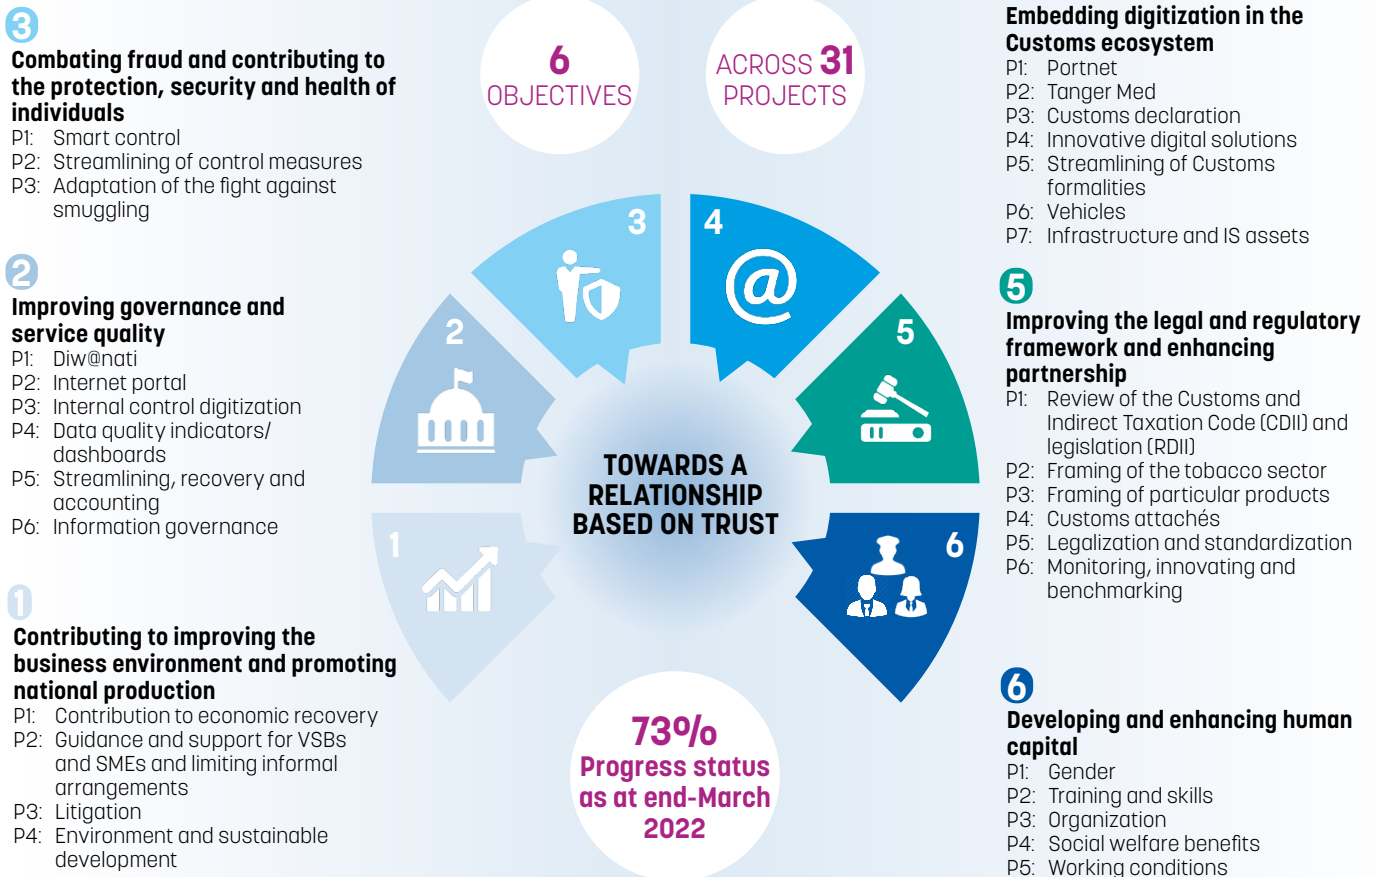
3

Combating fraud and contributing to the protection, security and health of individuals
P1: Smart control
P2: Streamlining of control measures
P3: Adaptation of the fight against smuggling

2

Improving governance and service quality
P1: Diw@nati
P2: Internet portal
P3: Internal control digitization
P4: Data quality indicators/ dashboards
P5: Streamlining, recovery and accounting
P6: Information governance

1

Contributing to improving the business environment and promoting national production
P1: Contribution to economic recovery
P2: Guidance and support for VSBs and SMEs and limiting informal arrangements
P3: Litigation
P4: Environment and sustainable development

6
OBJECTIVES

ACROSS 31
PROJECTS

3
4
2
5
1
6

TOWARDS A RELATIONSHIP BASED ON TRUST

73%
Progress status as at end-March 2022

Embedding digitization in the Customs ecosystem
P1: Portnet
P2: Tanger Med
P3: Customs declaration
P4: Innovative digital solutions
P5: Streamlining of Customs formalities
P6: Vehicles
P7: Infrastructure and IS assets

5

Improving the legal and regulatory framework and enhancing partnership
P1: Review of the Customs and Indirect Taxation Code (CDII) and legislation (RDII)
P2: Framing of the tobacco sector
P3: Framing of particular products
P4: Customs attachés
P5: Legalization and standardization
P6: Monitoring, innovating and benchmarking

6

Developing and enhancing human capital
P1: Gender
P2: Training and skills
P3: Organization
P4: Social welfare benefits
P5: Working conditions